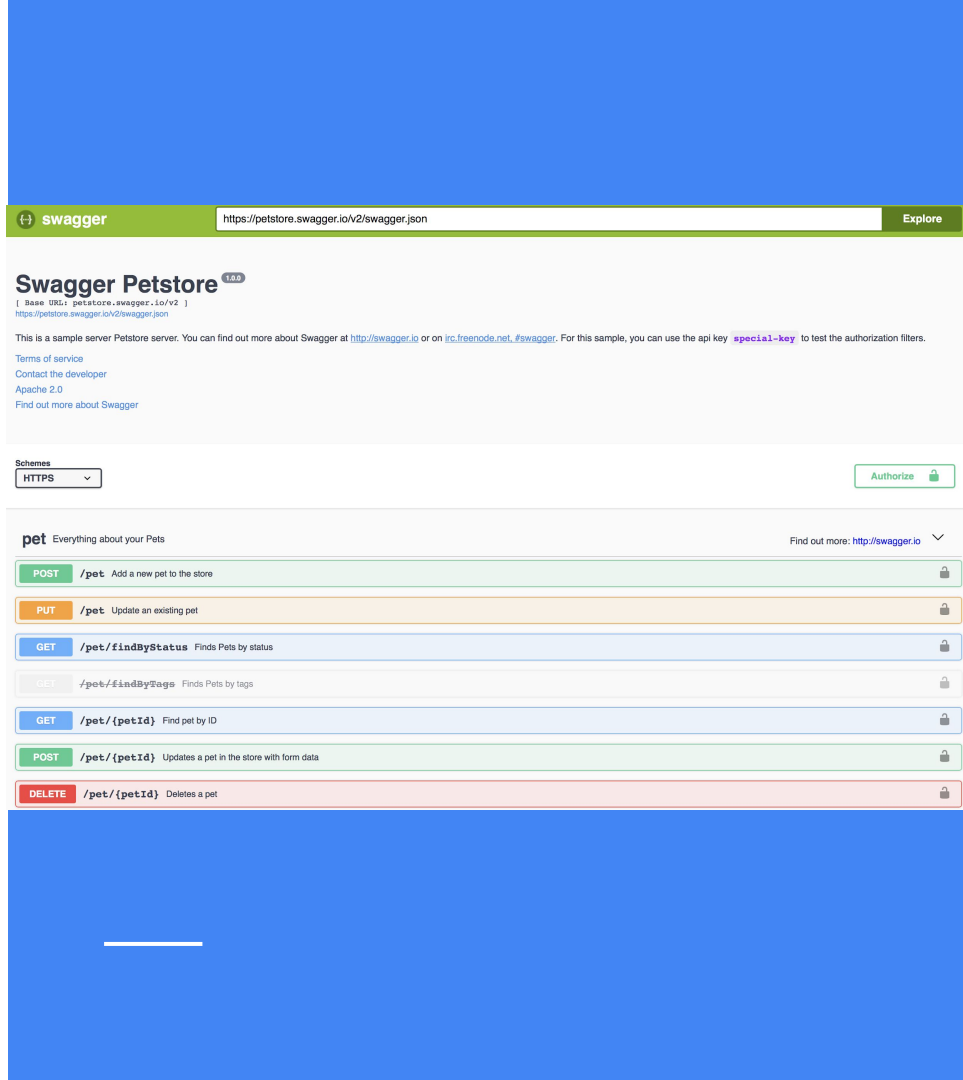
{-} swagger

https://petstore.swagger.io/v2/swagger.json

Explore

Swagger Petstore 1.0.0

[ Base URL: petstore.swagger.io/v2 ]

https://petstore.swagger.io/v2/swagger.json

This is a sample server Petstore server. You can find out more about Swagger at http://swagger.io or on irc.freenode.net, #swagger. For this sample, you can use the api key special-key to test the authorization filters.

Terms of service

Contact the developer

Apache 2.0

Find out more about Swagger

Schemes

HTTPS

Authorize

pet Everything about your Pets

Find out more: http://swagger.io

POST /pet Add a new pet to the store

PUT /pet Update an existing pet

GET /pet/findByStatus Finds Pets by status

GET /pet/findByTags Finds Pets by tags

GET /pet/{petId} Find pet by ID

POST /pet/{petId} Updates a pet in the store with form data

DELETE /pet/{petId} Deletes a pet